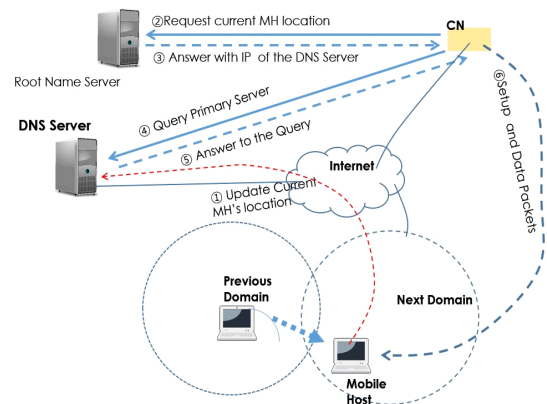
②Request current MH location

CN

③ Answer with IP of the DNS Server

Root Name Server

④ Query Primary Server

⑥Setup and Data Packets

DNS Server

⑤ Answer to the Query

Internet

① Update Current MH's location

Previous Domain

Next Domain

Mobile Host